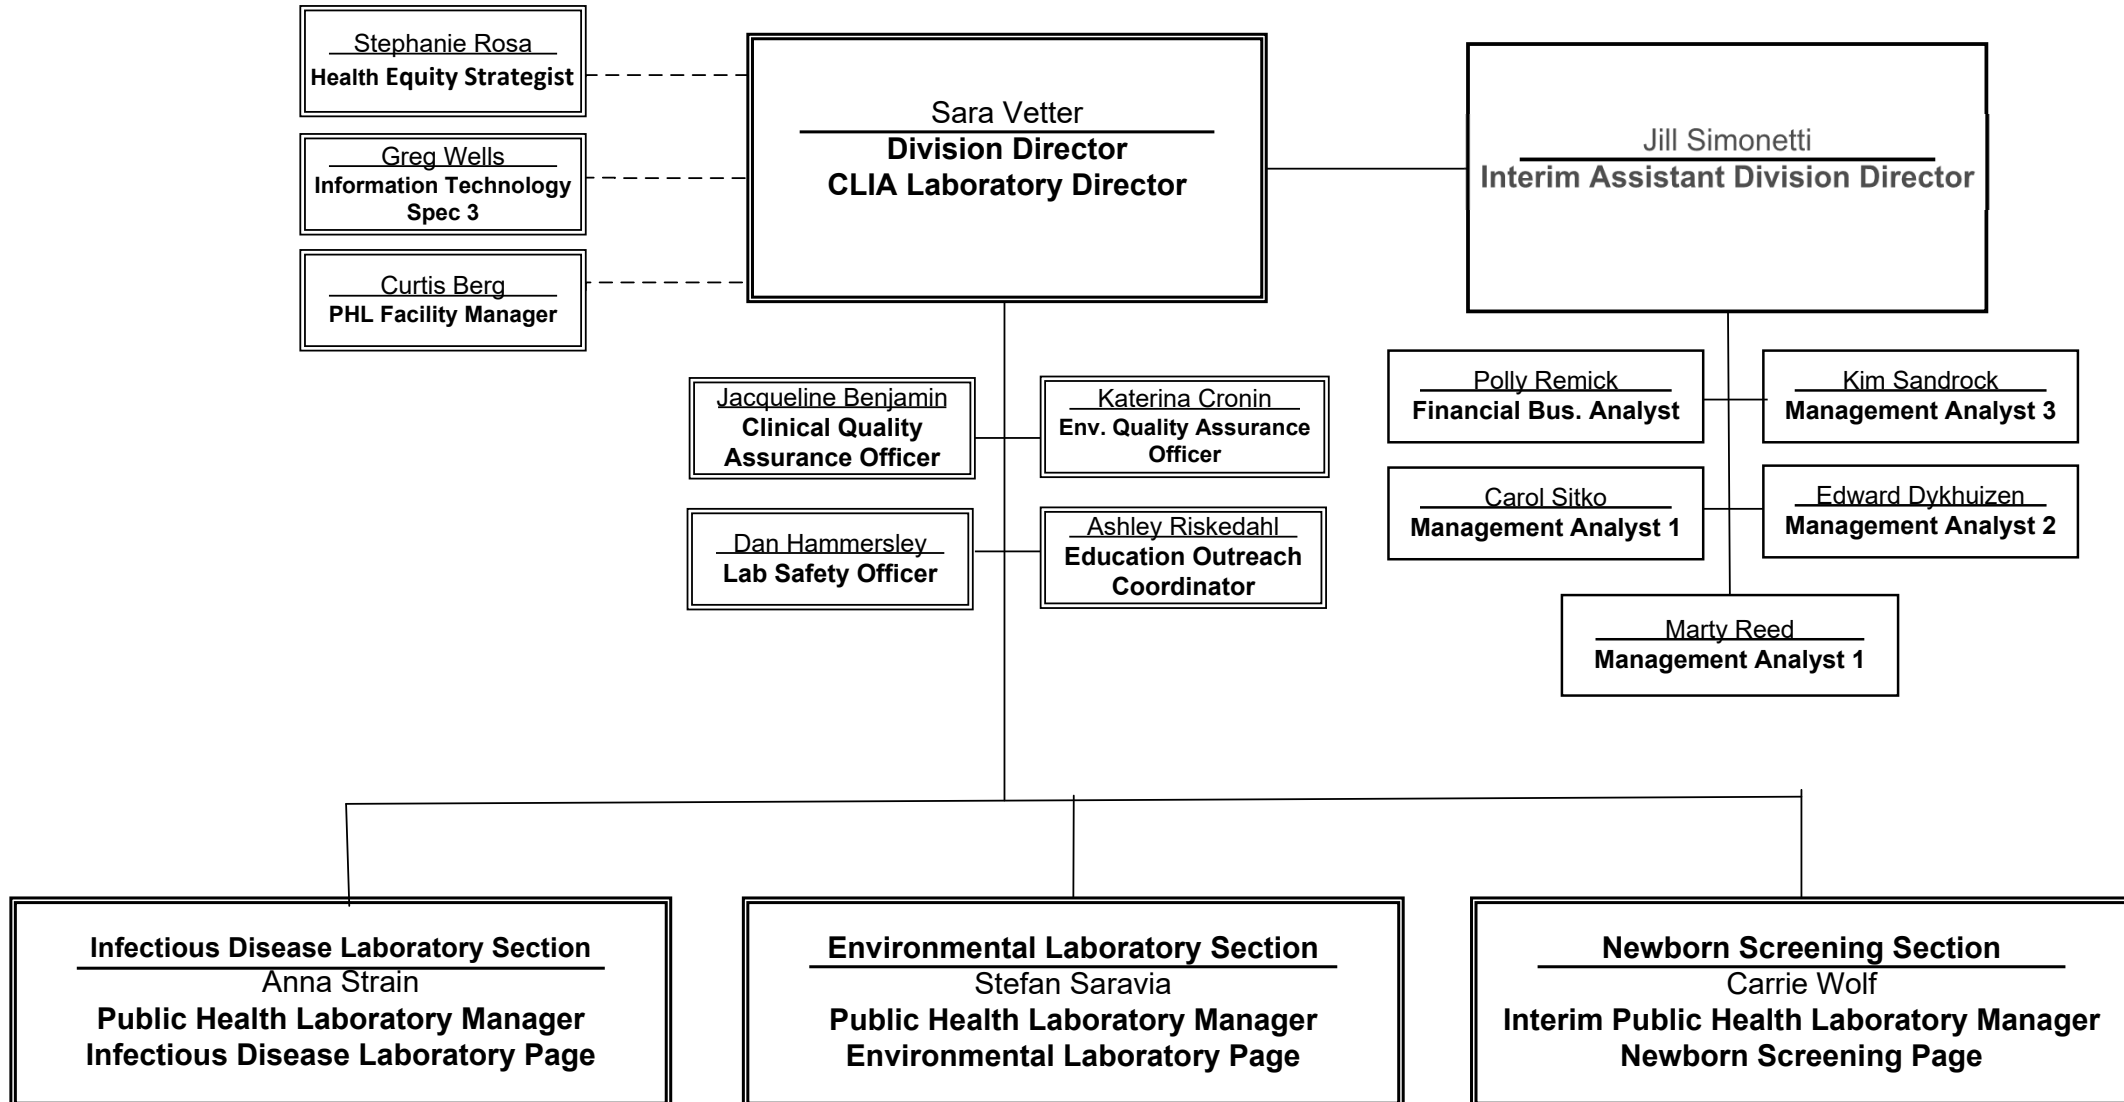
Stephanie Rosa
Health Equity Strategist

Greg Wells
Information Technology Spec 3

Curtis Berg
PHL Facility Manager

Sara Vetter
Division Director
CLIA Laboratory Director

Jill Simonetti
Interim Assistant Division Director

Jacqueline Benjamin
Clinical Quality Assurance Officer

Katerina Cronin
Env. Quality Assurance Officer

Dan Hammersley
Lab Safety Officer

Ashley Riskedahl
Education Outreach Coordinator

Polly Remick
Financial Bus. Analyst

Kim Sandrock
Management Analyst 3

Carol Sitko
Management Analyst 1

Edward Dykhuizen
Management Analyst 2

Marty Reed
Management Analyst 1

Infectious Disease Laboratory Section
Anna Strain
Public Health Laboratory Manager
Infectious Disease Laboratory Page

Environmental Laboratory Section
Stefan Saravia
Public Health Laboratory Manager
Environmental Laboratory Page

Newborn Screening Section
Carrie Wolf
Interim Public Health Laboratory Manager
Newborn Screening Page